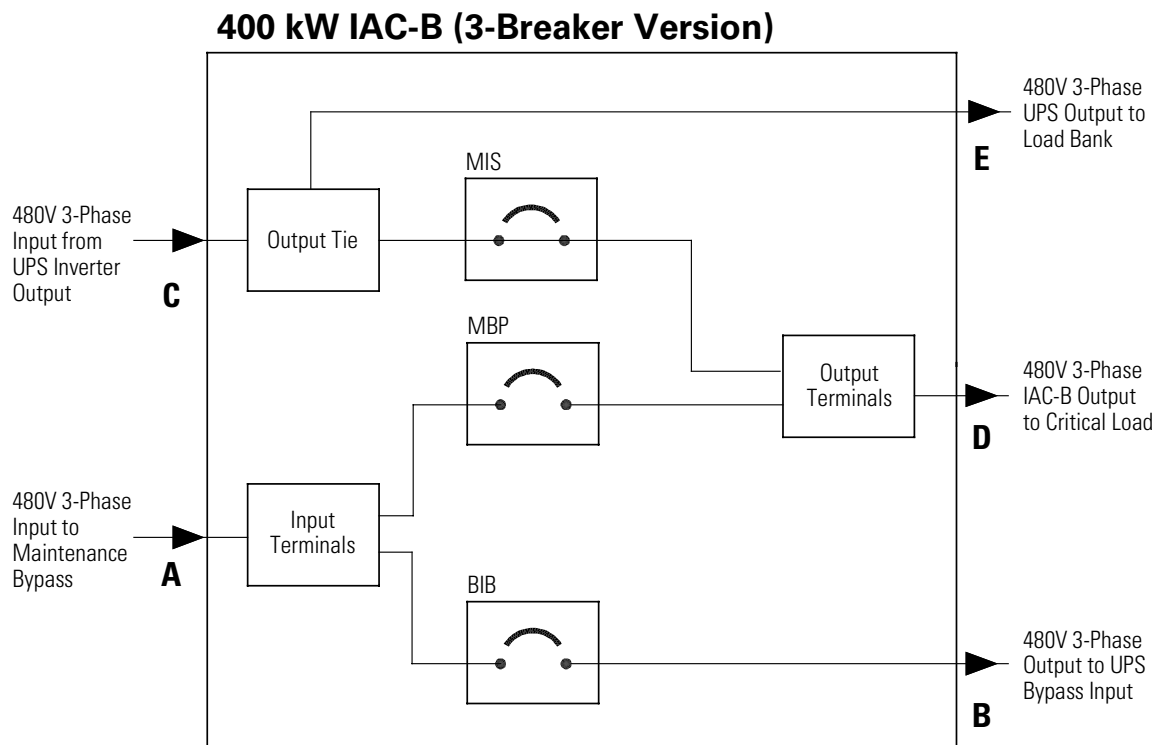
400 kW IAC-B (3-Breaker Version)

480V 3-Phase UPS Output to Load Bank

E

MIS

480V 3-Phase Input from UPS Inverter Output

C

Output Tie

MBP

Output Terminals

480V 3-Phase IAC-B Output to Critical Load

D

480V 3-Phase Input to Maintenance Bypass

A

Input Terminals

BIB

480V 3-Phase Output to UPS Bypass Input

B